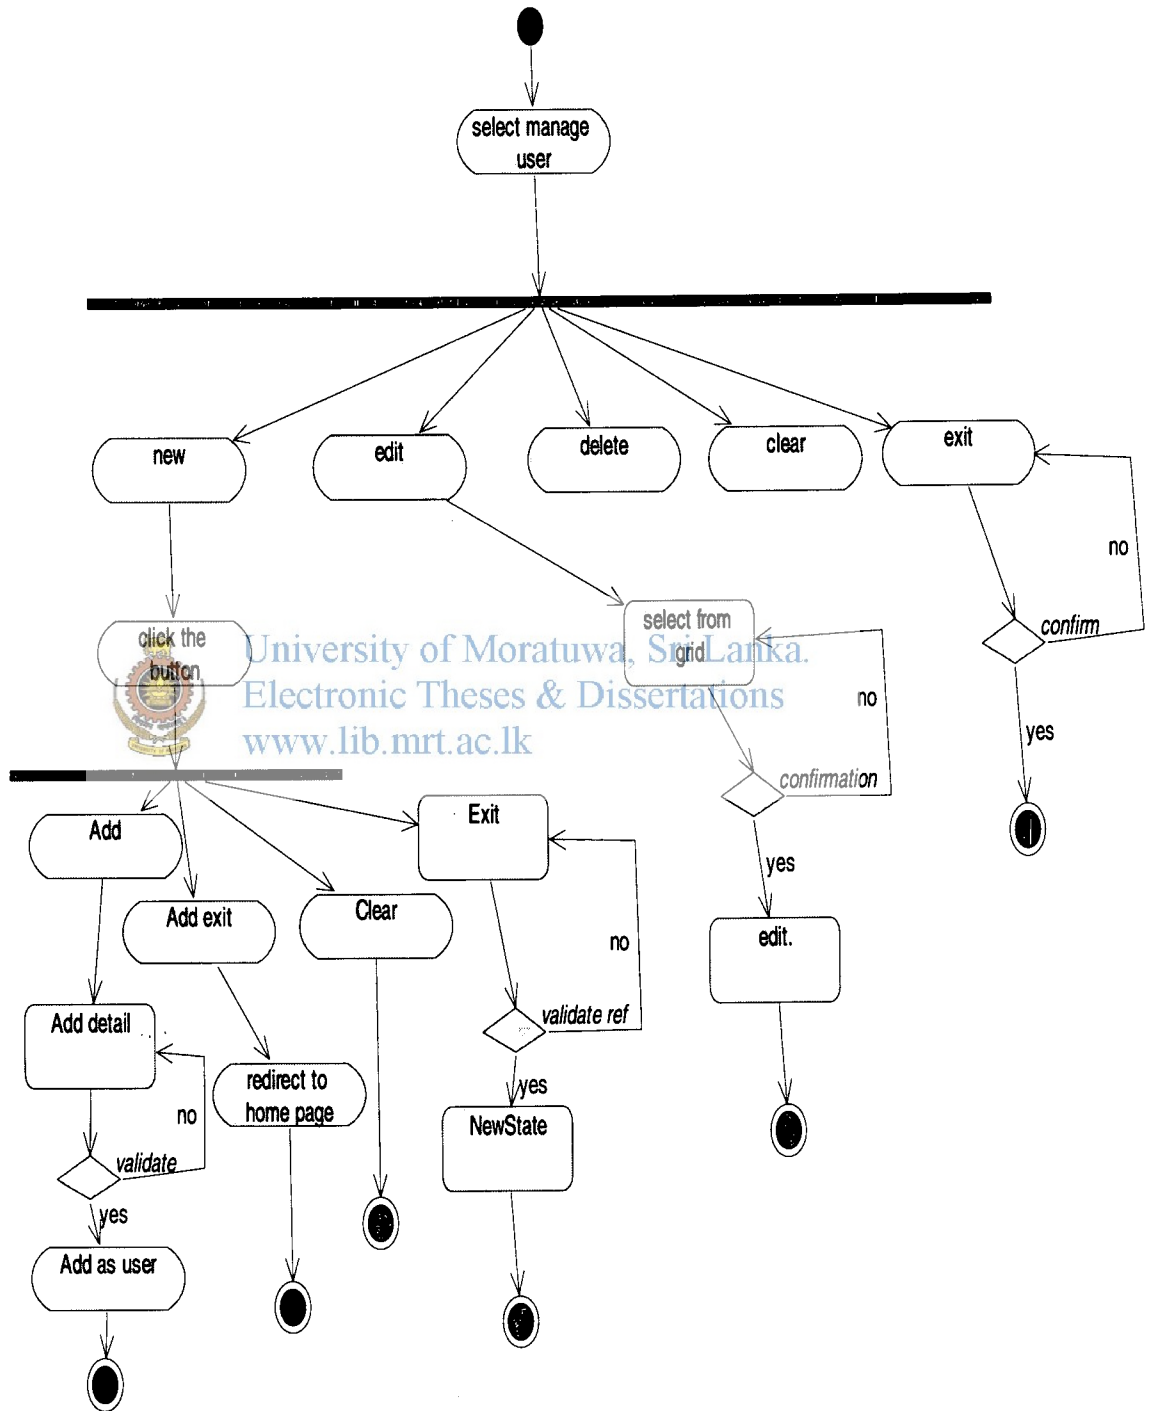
select manage user

new

edit

delete

clear

exit

no

confirm

yes

click the button

University of Moratuwa, Sri Lanka.
Electronic Theses & Dissertations
www.lib.mrt.ac.lk

select from grid

no

confirmation

yes

edit.

Add

Add exit

Clear

Exit

no

validate ref

yes

NewState

Add detail

no

validate

yes

Add as user

redirect to home page